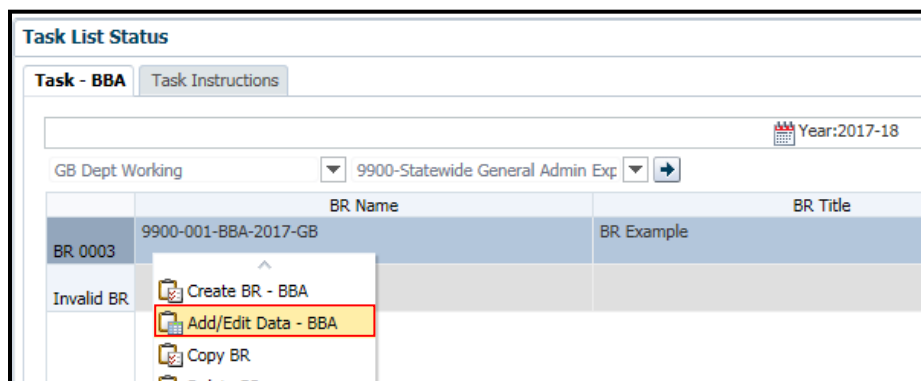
Task List Status

Task - BBA | Task Instructions

Year:2017-18

GB Dept Working | 9900-Statewide General Admin Exp

| | BR Name | BR Title |
|---|---|---|
| BR 0003 | 9900-001-BBA-2017-GB | BR Example |
| Invalid BR | | |

Create BR - BBA
Add/Edit Data - BBA
Copy BR
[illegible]